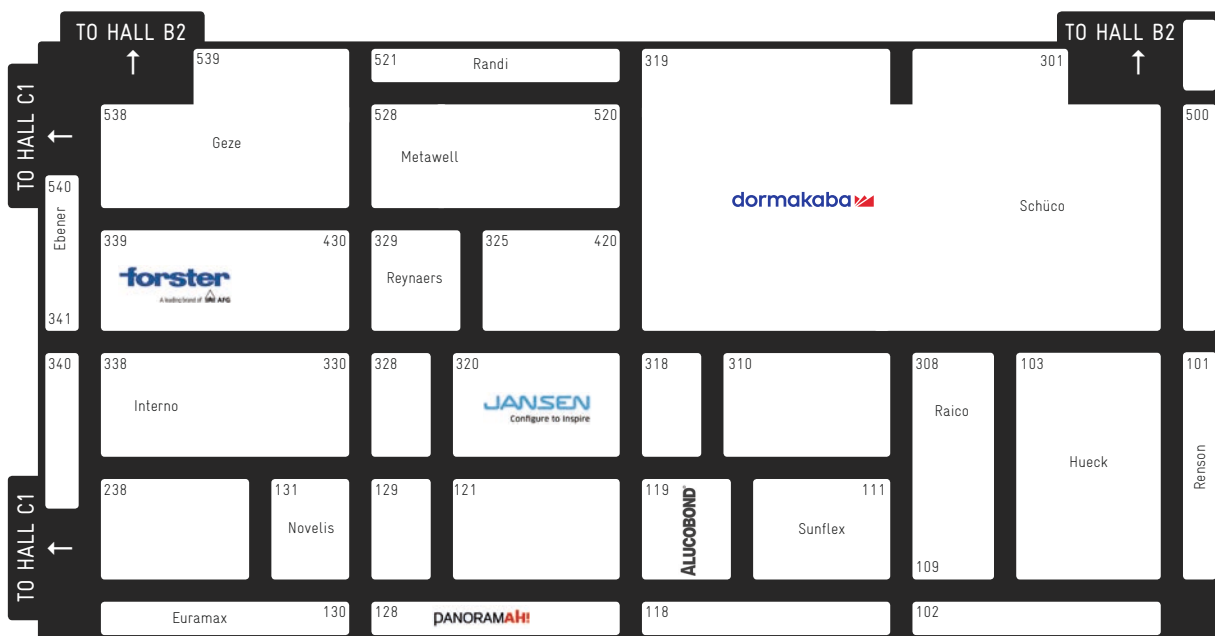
TO HALL B2
539
521 Randi
319
301
TO HALL B2
TO HALL C1
538 Geze
528 Metawell 520
dormakaba
Schüco
500
540 Ebener 341
339 430
forster
A leading brand of AFG
329 Reynaers
325 420
340
338 330 Interno
328
320 JANSEN Configure to Inspire
318
310
308 Raico 109
103 Hueck
101 Renson
TO HALL C1
238
131 Novelis
129
121
119 ALUCOBOND
111 Sunflex
Euramax 130
128 PANORAMAH!
118
102